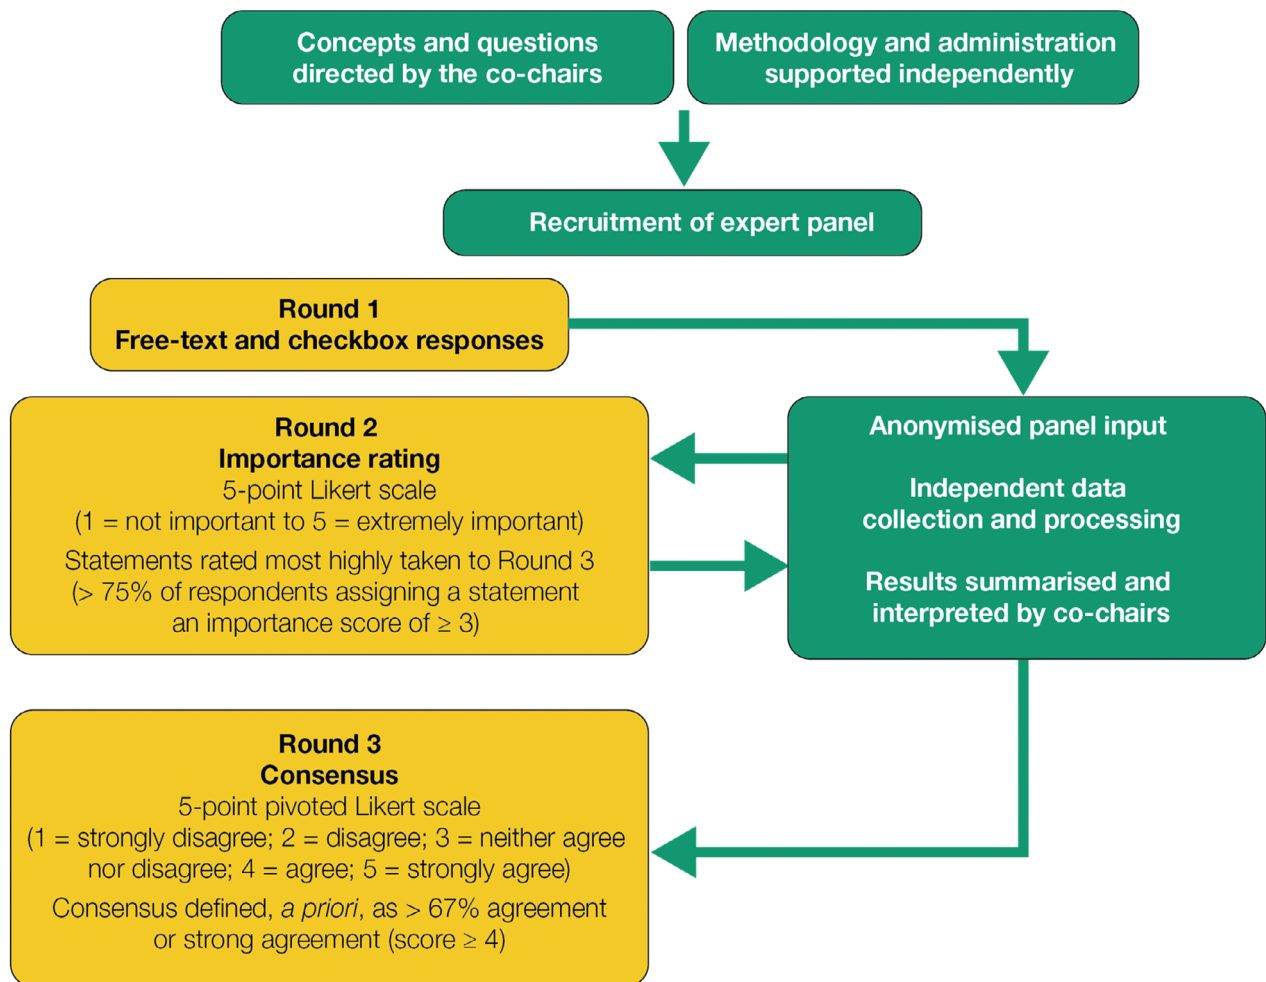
Concepts and questions directed by the co-chairs

Methodology and administration supported independently

Recruitment of expert panel

Round 1
Free-text and checkbox responses

Round 2
Importance rating
5-point Likert scale
(1 = not important to 5 = extremely important)
Statements rated most highly taken to Round 3 (> 75% of respondents assigning a statement an importance score of $\geq$ 3)

Anonymised panel input

Independent data collection and processing

Results summarised and interpreted by co-chairs

Round 3
Consensus
5-point pivoted Likert scale
(1 = strongly disagree; 2 = disagree; 3 = neither agree nor disagree; 4 = agree; 5 = strongly agree)
Consensus defined, a priori, as > 67% agreement or strong agreement (score $\geq$ 4)